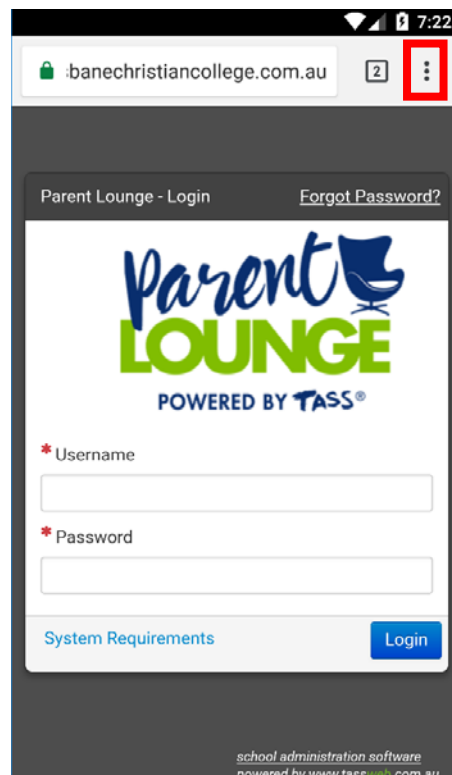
7:22

:banechristiancollege.com.au

2

Parent Lounge - Login

Forgot Password?

Parent LOUNGE

POWERED BY TASS®

* Username

* Password

System Requirements

Login

school administration software

powered by www.tassweb.com.au